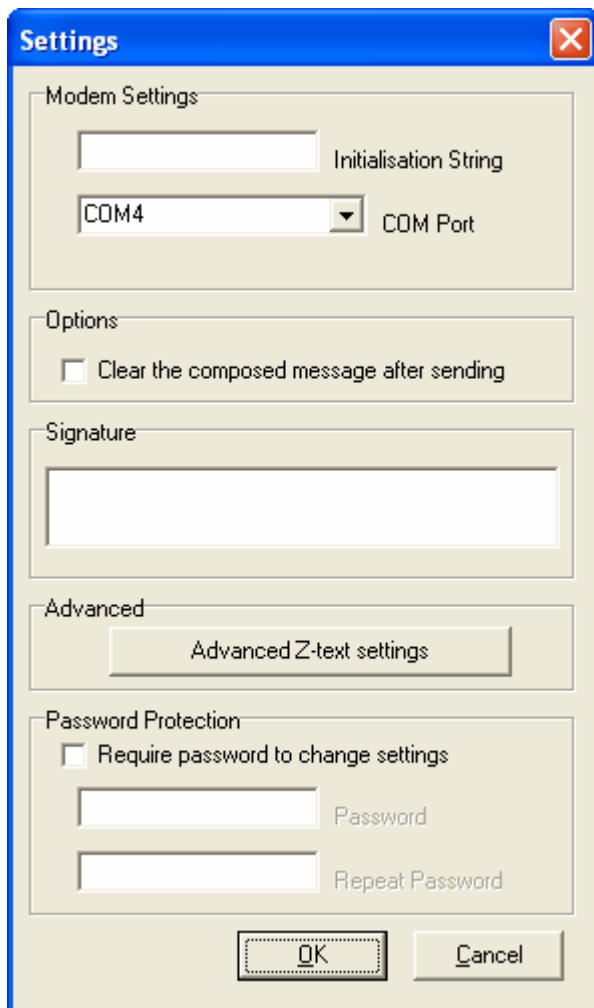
Settings

Modem Settings

Initialisation String

COM4

COM Port

Options

Clear the composed message after sending

Signature

Advanced

Advanced Z-text settings

Password Protection

Require password to change settings

Password

Repeat Password

OK

Cancel